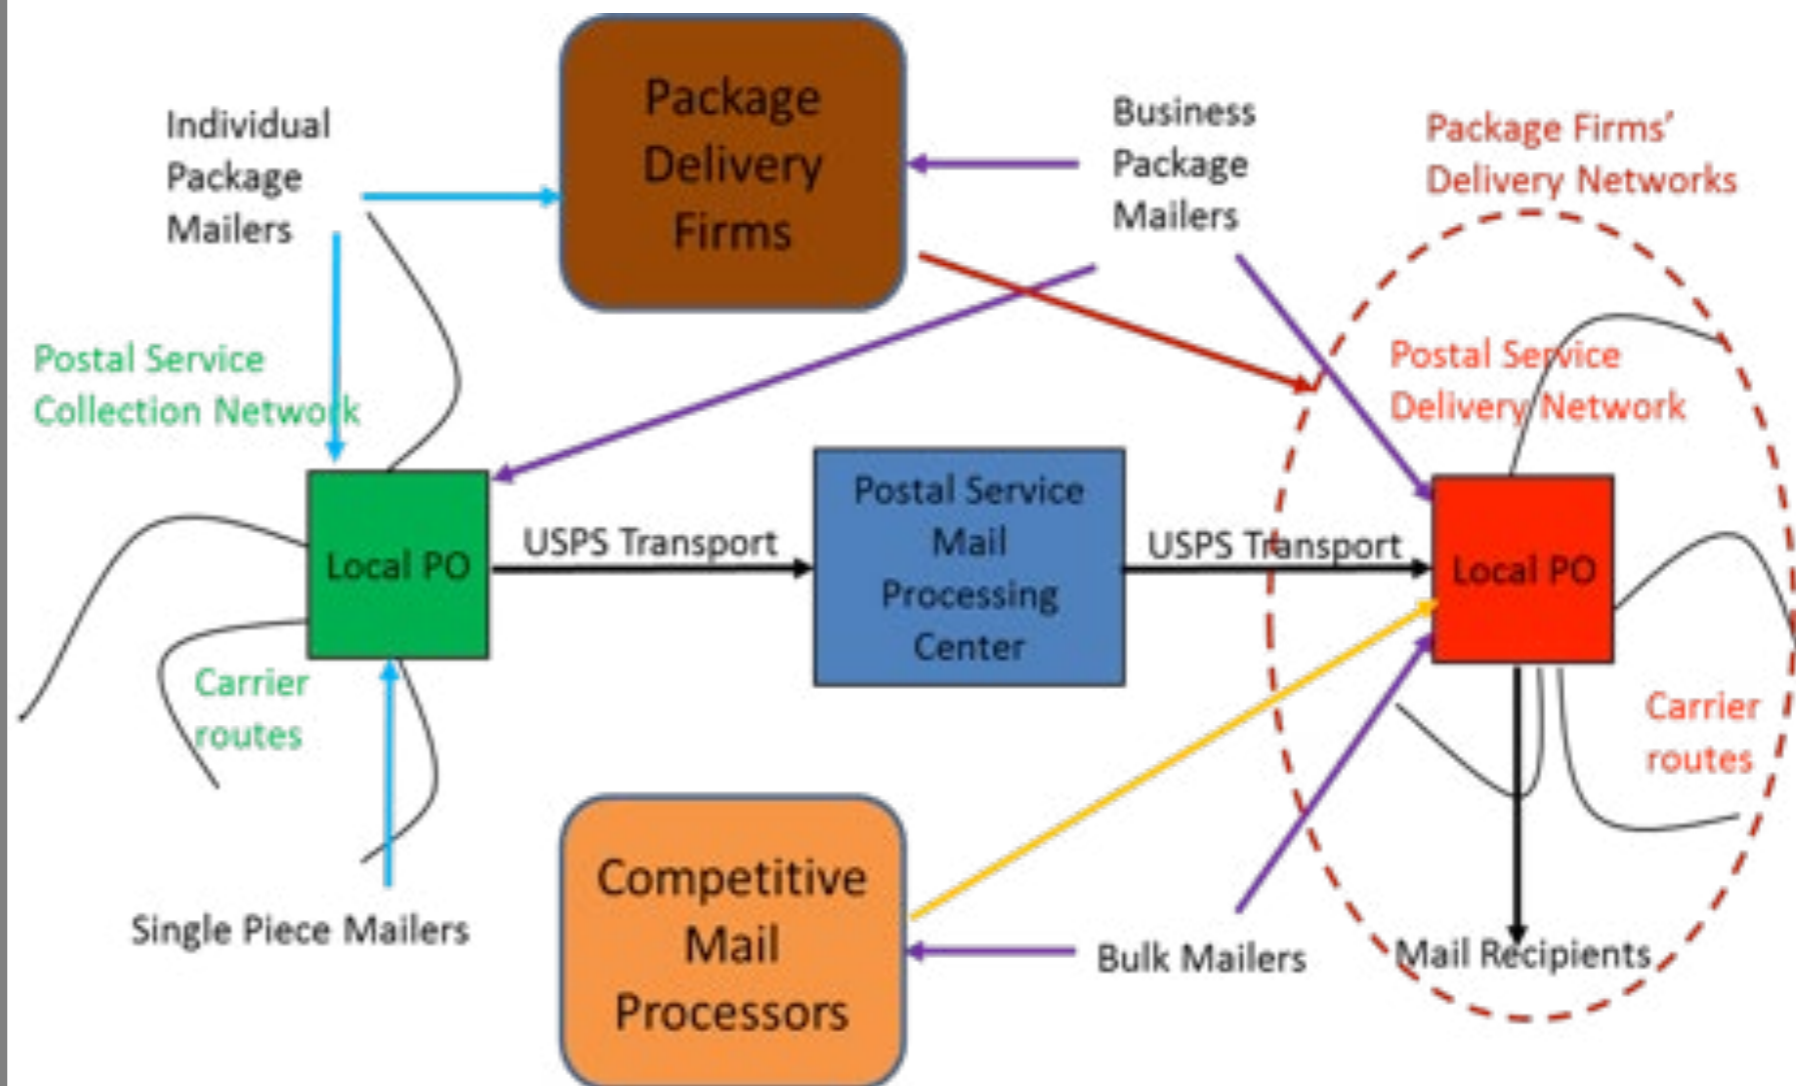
Individual Package Mailers

Package Delivery Firms

Business Package Mailers

Package Firms' Delivery Networks

Postal Service Collection Network

Postal Service Delivery Network

Local PO

USPS Transport

Postal Service Mail Processing Center

USPS Transport

Local PO

Carrier routes

Carrier routes

Single Piece Mailers

Competitive Mail Processors

Bulk Mailers

Mail Recipients